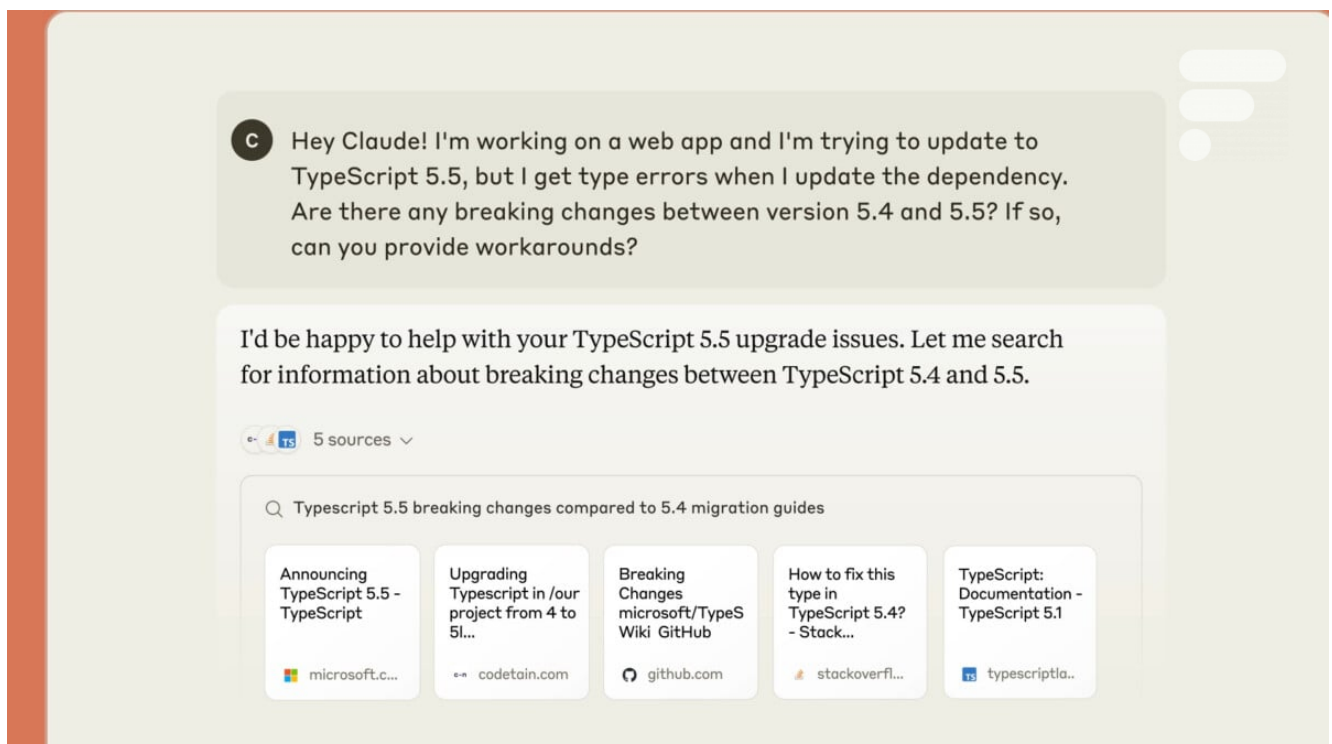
C

Hey Claude! I'm working on a web app and I'm trying to update to TypeScript 5.5, but I get type errors when I update the dependency. Are there any breaking changes between version 5.4 and 5.5? If so, can you provide workarounds?

I'd be happy to help with your TypeScript 5.5 upgrade issues. Let me search for information about breaking changes between TypeScript 5.4 and 5.5.

5 sources

Typescript 5.5 breaking changes compared to 5.4 migration guides

Announcing TypeScript 5.5 - TypeScript

microsoft.c...

Upgrading Typescript in /our project from 4 to 5l...

codetain.com

Breaking Changes microsoft/TypeS Wiki GitHub

github.com

How to fix this type in TypeScript 5.4? - Stack...

stackoverfl...

TypeScript: Documentation - TypeScript 5.1

typescriptla..